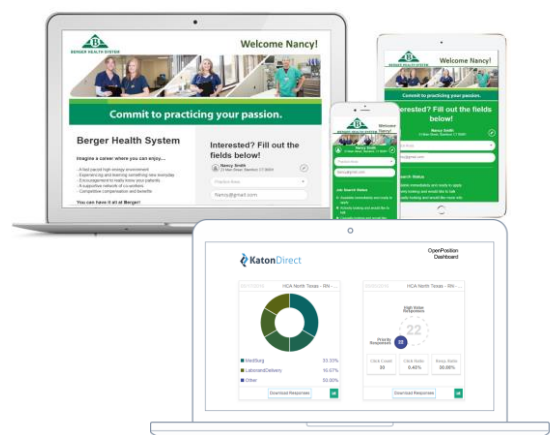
BERGER HEALTH SYSTEM

Welcome Nancy!

Commit to practicing your passion.

Berger Health System

Imagine a career where you can enjoy....

- A fast paced high energy environment
- Expanding and learning something new everyday
- Encouragement to really know your patients
- A supportive network of co-workers
- Competitive compensation and benefits

You can have it all at Berger!

Interested? Fill out the fields below!

Nancy Smith

Nancy@gmail.com

Welcome Nancy!

Commit to practicing your passion.

Interested? Fill out the fields below!

Nancy Smith

Job Search Status

KatonDirect

OpenPosition Dashboard

HCA North Texas - RN - ...

HCA North Texas - RN - ...

MedSurg 33.33%

LaborandDelivery 16.67%

Other 50.00%

Download Responses

High Value Responses

22

Priority Responses

22

Click Count 20

Click Ratio 0.40%

Resp. Rate 30.00%

Download Responses